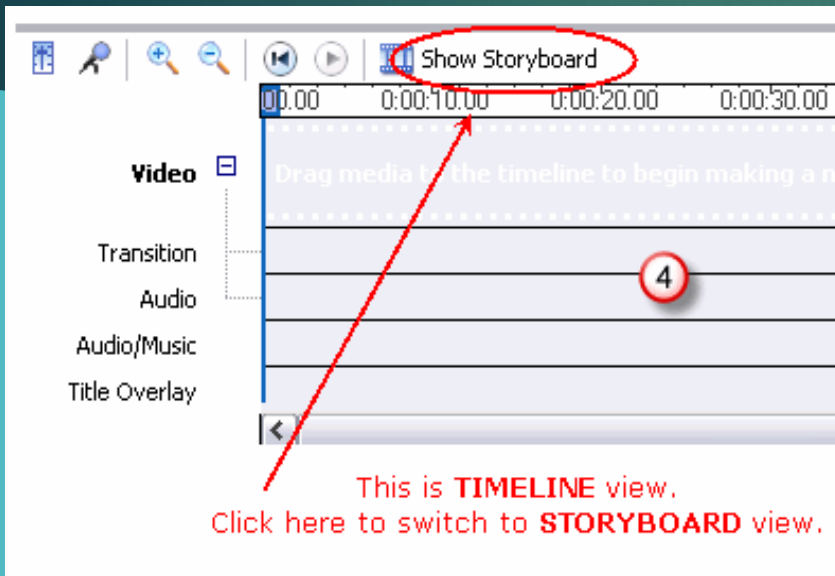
Show Storyboard

00.00 0:00:10.00 0:00:20.00 0:00:30.00

Video

Drag media to the timeline to begin making a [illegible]

Transition

Audio

Audio/Music

Title Overlay

4

This is **TIMELINE** view.
Click here to switch to **STORYBOARD** view.